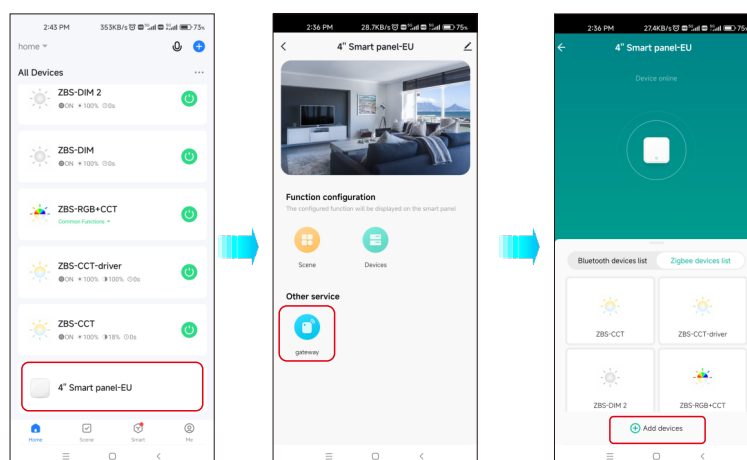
2:43 PM 353KB/s 73

home

All Devices

ZBS-DIM 2
ON 100% 0s

ZBS-DIM
ON 100% 0s

ZBS-RGB+CCT
Common Functions

ZBS-CCT-driver
ON 100% 100% 0s

ZBS-CCT
ON 100% 18% 0s

4" Smart panel-EU

Home Scene Smart Me

2:36 PM 28.7KB/s 75

4" Smart panel-EU

Function configuration
The configured function will be displayed on the smart panel

Scene Devices

Other service

gateway

2:36 PM 27.4KB/s 75

4" Smart panel-EU

Device online

Bluetooth devices list Zigbee devices list

ZBS-CCT ZBS-CCT-driver

ZBS-DIM 2 ZBS-RGB+CCT

Add devices